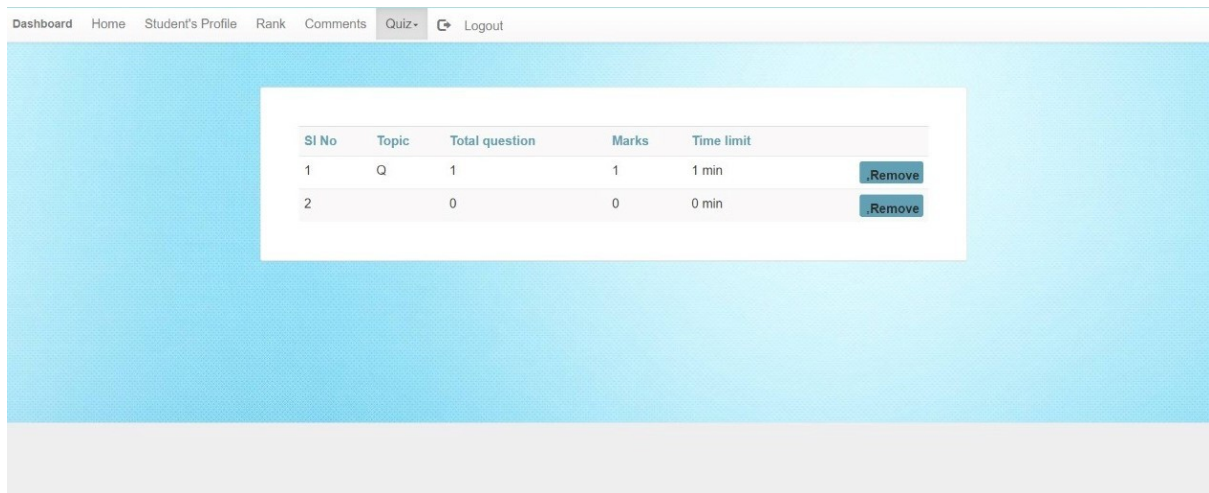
Dashboard Home Student's Profile Rank Comments Quiz Logout

| SI No | Topic | Total question | Marks | Time limit | |
|---|---|---|---|---|---|
| 1 | Q | 1 | 1 | 1 min | .Remove |
| 2 | | 0 | 0 | 0 min | .Remove |